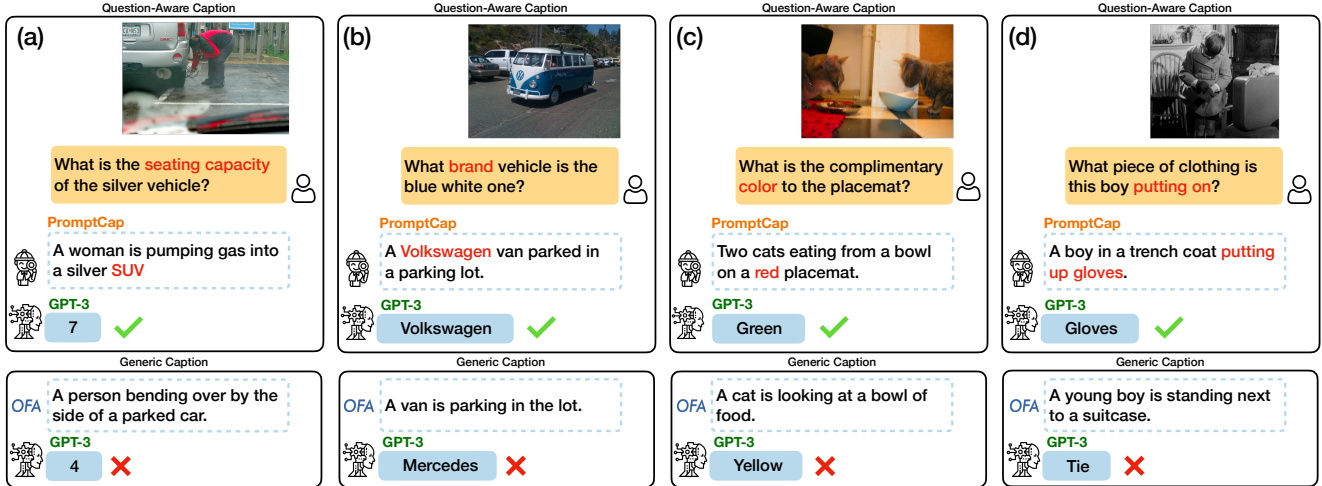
Question-Aware Caption

(a)

What is the seating capacity of the silver vehicle?

PromptCap

A woman is pumping gas into a silver SUV

GPT-3

7

Generic Caption

OFA

A person bending over by the side of a parked car.

GPT-3

4

Question-Aware Caption

(b)

What brand vehicle is the blue white one?

PromptCap

A Volkswagen van parked in a parking lot.

GPT-3

Volkswagen

Generic Caption

OFA

A van is parking in the lot.

GPT-3

Mercedes

Question-Aware Caption

(c)

What is the complimentary color to the placemat?

PromptCap

Two cats eating from a bowl on a red placemat.

GPT-3

Green

Generic Caption

OFA

A cat is looking at a bowl of food.

GPT-3

Yellow

Question-Aware Caption

(d)

What piece of clothing is this boy putting on?

PromptCap

A boy in a trench coat putting up gloves.

GPT-3

Gloves

Generic Caption

OFA

A young boy is standing next to a suitcase.

GPT-3

Tie